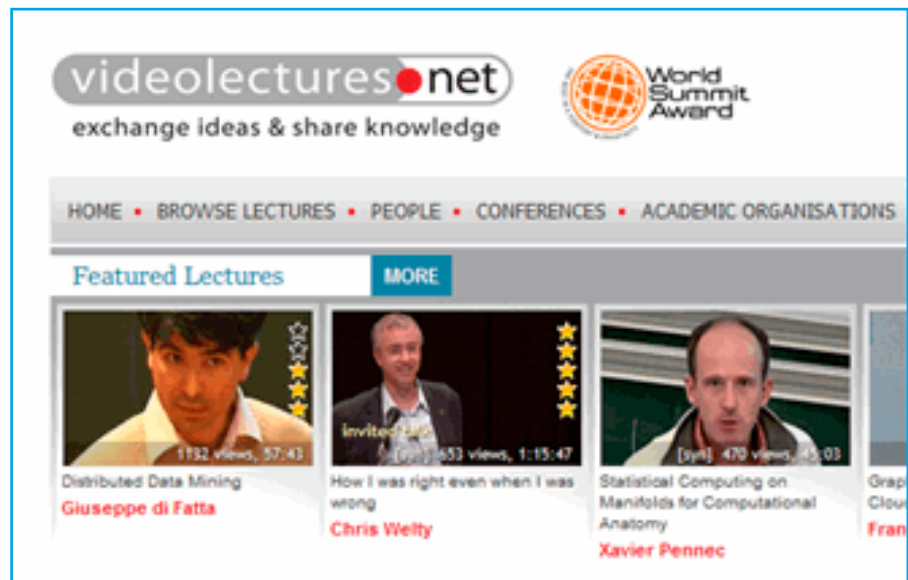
videolectures●net
exchange ideas & share knowledge

World Summit Award

HOME • BROWSE LECTURES • PEOPLE • CONFERENCES • ACADEMIC ORGANISATIONS

Featured Lectures MORE

1132 views, 57:43
Distributed Data Mining
Giuseppe di Fatta

invited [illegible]
[syn] 653 views, 1:15:47
How I was right even when I was wrong
Chris Welty

[syn] 470 views, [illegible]:03
Statistical Computing on Manifolds for Computational Anatomy
Xavier Pennec

Grap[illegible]
Clou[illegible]
Fran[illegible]